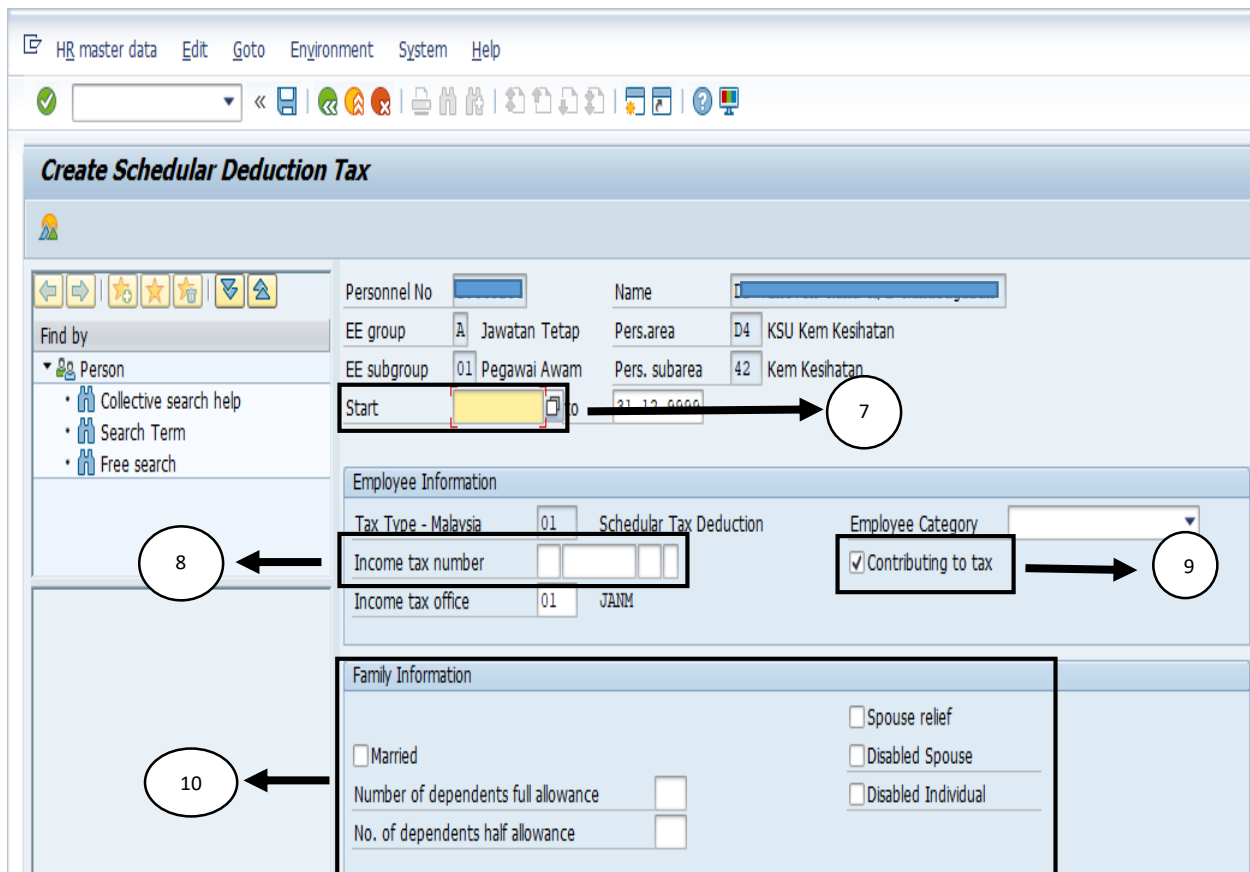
HR master data Edit Goto Environment System Help

Create Schedular Deduction Tax

Find by
Person
Collective search help
Search Term
Free search

Personnel No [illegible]
Name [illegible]
EE group A Jawatan Tetap
Pers.area D4 KSU Kem Kesihatan
EE subgroup 01 Pegawai Awam
Pers. subarea 42 Kem Kesihatan
Start to 31.12.9999

7

Employee Information
Tax Type - Malaysia 01 Schedular Tax Deduction
Employee Category
8
Income tax number
Contributing to tax
9
Income tax office 01 JANM

Family Information
Spouse relief
Married
Disabled Spouse
10
Number of dependents full allowance
Disabled Individual
No. of dependents half allowance